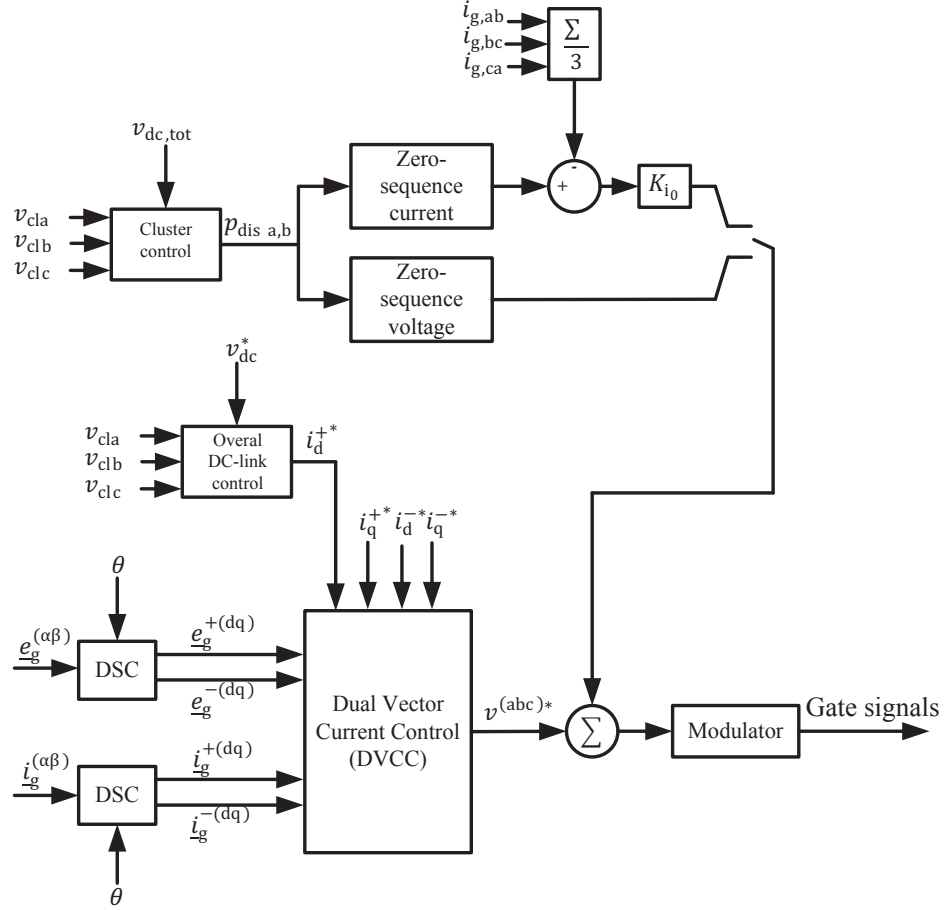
$i_{g,ab}$
$i_{g,bc}$
$i_{g,ca}$
$\frac{\Sigma}{3}$

$v_{dc,tot}$

$v_{cla}$
$v_{clb}$
$v_{clc}$
Cluster control
$p_{dis\ a,b}$

Zero-sequence current
-
+
$K_{i_0}$

Zero-sequence voltage

$v_{dc}^{*}$

$v_{cla}$
$v_{clb}$
$v_{clc}$
Overal DC-link control
$i_d^{+*}$

$i_q^{+*}$ $i_d^{-*}$ $i_q^{-*}$

$\theta$
$\underline{e}_g^{(\alpha\beta)}$
DSC
$\underline{e}_g^{+(dq)}$
$\underline{e}_g^{-(dq)}$

Dual Vector Current Control (DVCC)
$v^{(abc)*}$
$\sum$
Modulator
Gate signals

$\underline{i}_g^{(\alpha\beta)}$
DSC
$\underline{i}_g^{+(dq)}$
$\underline{i}_g^{-(dq)}$
$\theta$